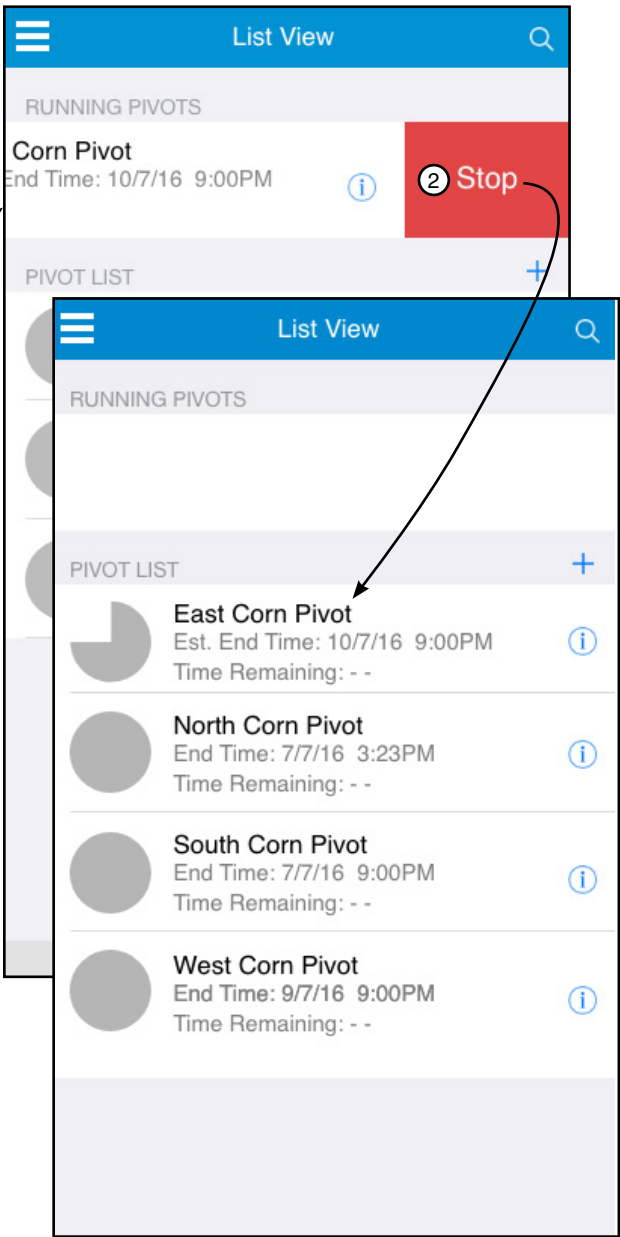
List View

RUNNING PIVOTS

Corn Pivot
End Time: 10/7/16 9:00PM

2 Stop

PIVOT LIST

+

List View

RUNNING PIVOTS

PIVOT LIST

+

East Corn Pivot
Est. End Time: 10/7/16 9:00PM
Time Remaining: - -

North Corn Pivot
End Time: 7/7/16 3:23PM
Time Remaining: - -

South Corn Pivot
End Time: 7/7/16 9:00PM
Time Remaining: - -

West Corn Pivot
End Time: 9/7/16 9:00PM
Time Remaining: - -